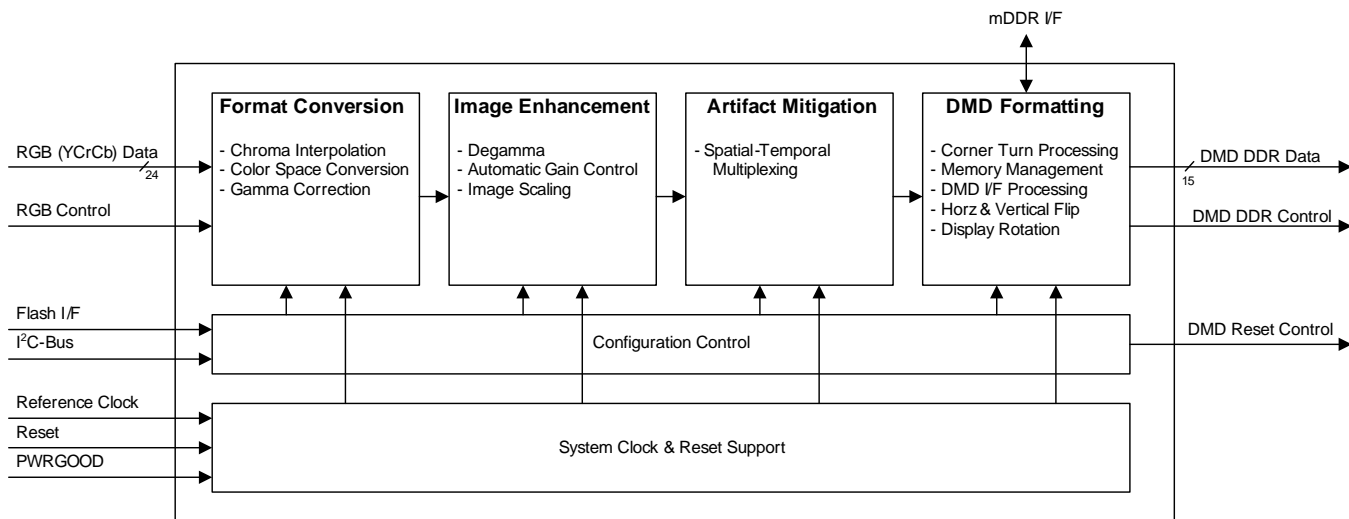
mDDR I/F

RGB (YCrCb) Data
24

RGB Control

Format Conversion
- Chroma Interpolation
- Color Space Conversion
- Gamma Correction

Image Enhancement
- Degamma
- Automatic Gain Control
- Image Scaling

Artifact Mitigation
- Spatial-Temporal Multiplexing

DMD Formatting
- Corner Turn Processing
- Memory Management
- DMD I/F Processing
- Horz & Vertical Flip
- Display Rotation

DMD DDR Data
15

DMD DDR Control

Flash I/F
I$^2$C-Bus

Configuration Control

DMD Reset Control

Reference Clock
Reset
PWRGOOD

System Clock & Reset Support